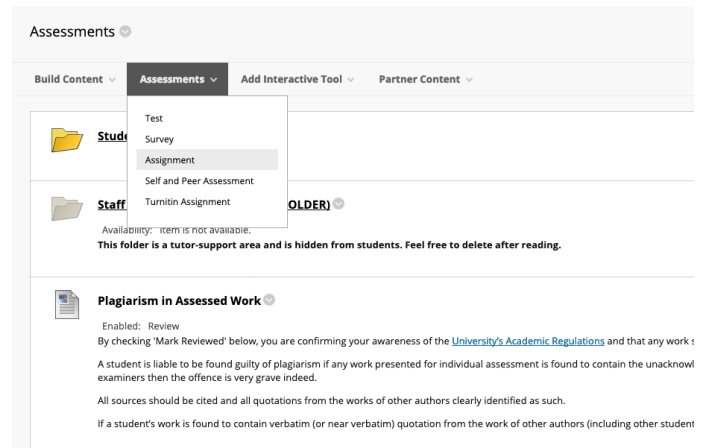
Assessments

Build Content
Assessments
Add Interactive Tool
Partner Content

Test
Survey
Assignment
Self and Peer Assessment
Turnitin Assignment

Stude

Staff OLDER)

Availability: Item is not available.

This folder is a tutor-support area and is hidden from students. Feel free to delete after reading.

Plagiarism in Assessed Work

Enabled: Review

By checking 'Mark Reviewed' below, you are confirming your awareness of the University's Academic Regulations and that any work s

A student is liable to be found guilty of plagiarism if any work presented for individual assessment is found to contain the unacknowl examiners then the offence is very grave indeed.

All sources should be cited and all quotations from the works of other authors clearly identified as such.

If a student's work is found to contain verbatim (or near verbatim) quotation from the work of other authors (including other student